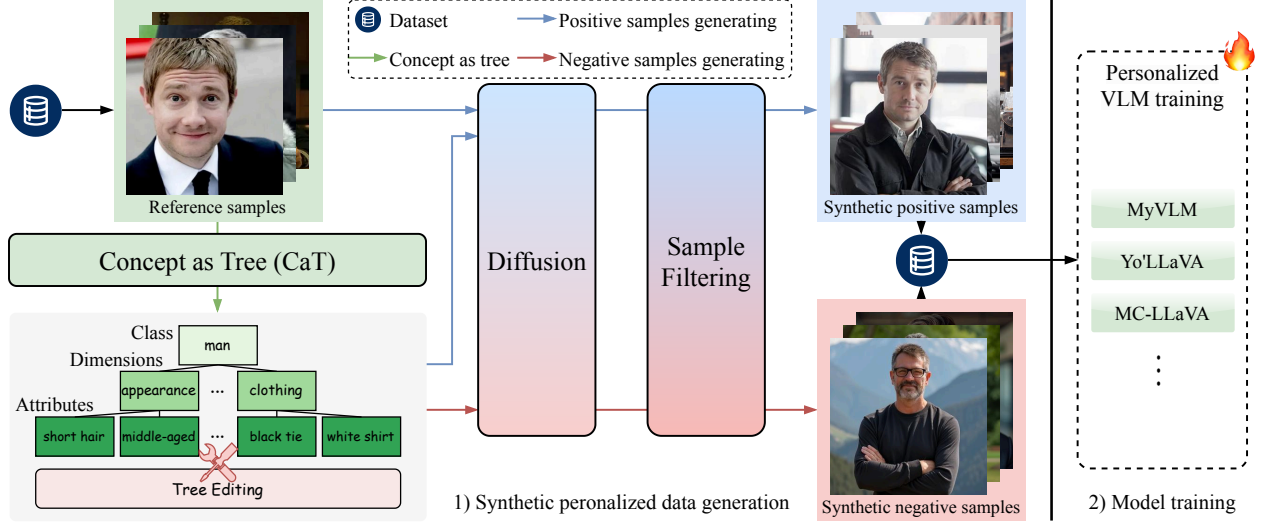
Dataset
Positive samples generating
Concept as tree
Negative samples generating

Reference samples

Concept as Tree (CaT)

Class
man
Dimensions
appearance
...
clothing
Attributes
short hair
middle-aged
black tie
white shirt
Tree Editing

Diffusion

Sample Filtering

Synthetic positive samples

Synthetic negative samples

1) Synthetic peronalized data generation

Personalized VLM training

MyVLM
Yo'LLaVA
MC-LLaVA
⋮

2) Model training